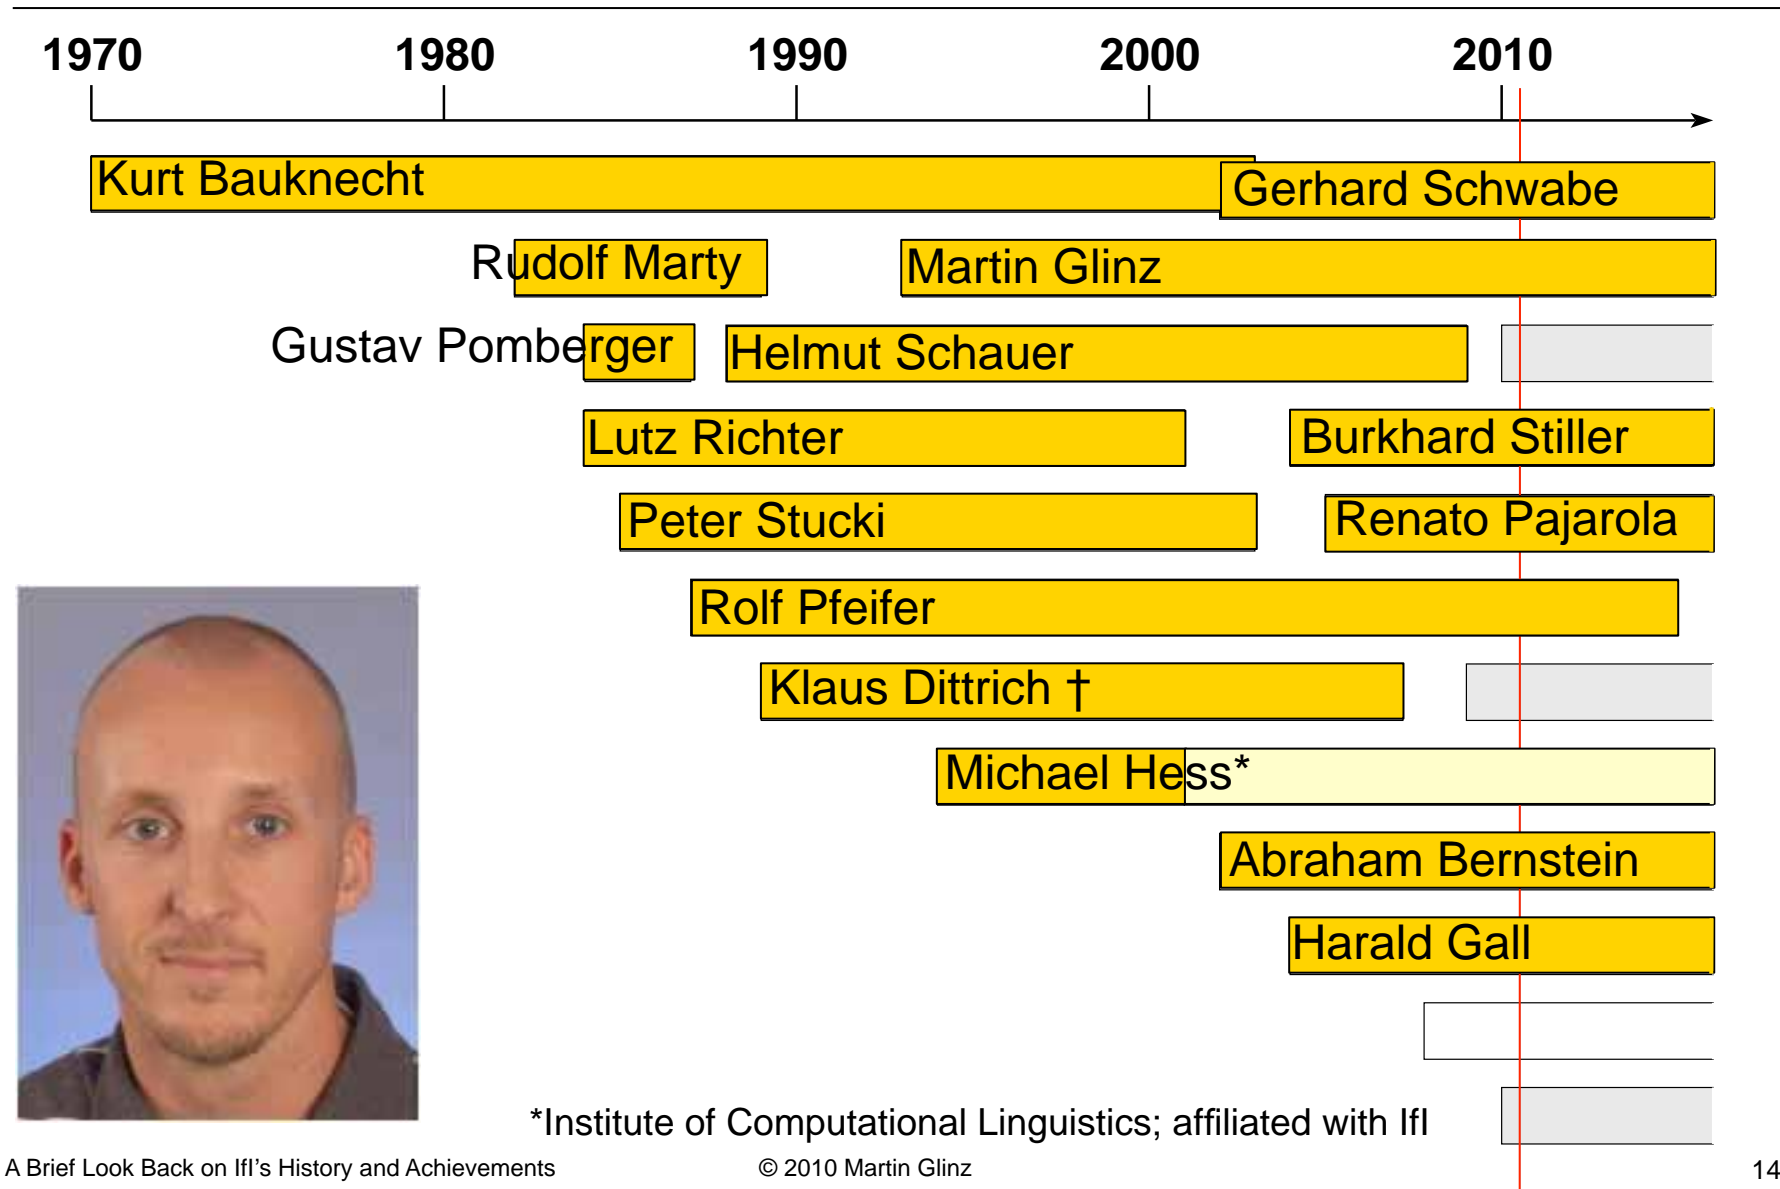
1970 1980 1990 2000 2010

Kurt Bauknecht

Gerhard Schwabe

Rudolf Marty

Martin Glinz

Gustav Pomberger

Helmut Schauer

Lutz Richter

Burkhard Stiller

Peter Stucki

Renato Pajarola

Rolf Pfeifer

Klaus Dittrich †

Michael Hess*

Abraham Bernstein

Harald Gall

*Institute of Computational Linguistics; affiliated with IfI

A Brief Look Back on IfI's History and Achievements © 2010 Martin Glinz 14